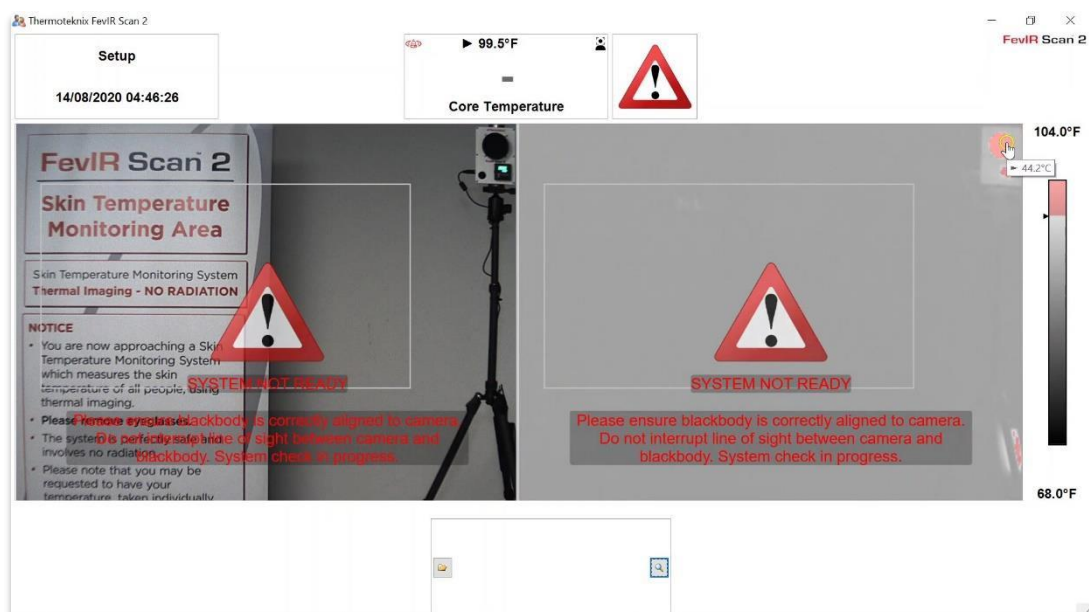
Thermoteknix FevIR Scan 2

FevIR Scan 2

Setup

14/08/2020 04:46:26

▶ 99.5°F

–

Core Temperature

104.0°F

▶ 44.2°C

68.0°F

FevIR Scan 2

Skin Temperature Monitoring Area

Skin Temperature Monitoring System
Thermal Imaging - NO RADIATION

NOTICE
• You are now approaching a Skin Temperature Monitoring System which measures the skin temperature of all people, using thermal imaging.
• Please remove eyeglasses.
• The system is perfectly safe and involves no radiation.
• Please note that you may be requested to have your temperature taken individually

SYSTEM NOT READY

Please ensure blackbody is correctly aligned to camera. Do not interrupt line of sight between camera and blackbody. System check in progress.

SYSTEM NOT READY

Please ensure blackbody is correctly aligned to camera. Do not interrupt line of sight between camera and blackbody. System check in progress.